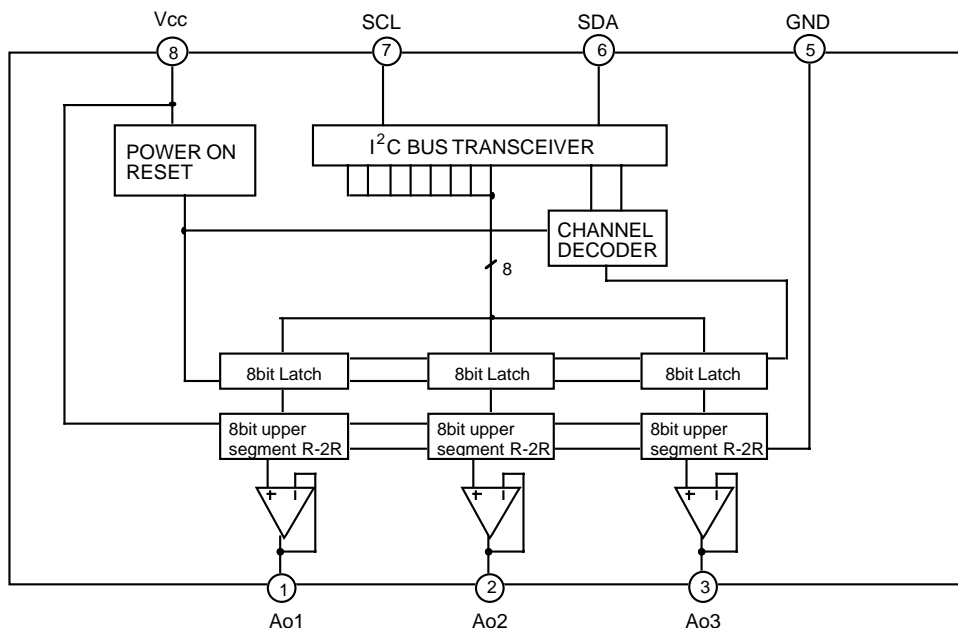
Vcc
8
SCL
7
SDA
6
GND
5

POWER ON RESET

$I^2C$ BUS TRANSCEIVER

CHANNEL DECODER

8

8bit Latch
8bit Latch
8bit Latch

8bit upper segment R-2R
8bit upper segment R-2R
8bit upper segment R-2R

+ −
+ −
+ −

1
Ao1
2
Ao2
3
Ao3